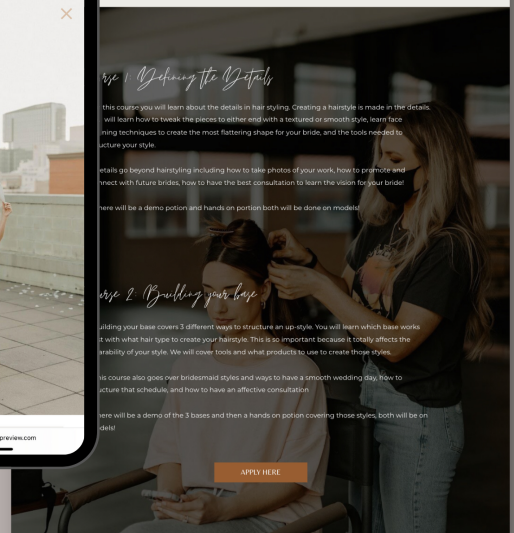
×

rse 1: Defining the Details

this course you will learn about the details in hair styling. Creating a hairstyle is made in the details. will learn how to tweak the pieces to either end with a textured or smooth style, learn face ining techniques to create the most flattering shape for your bride, and the tools needed to ucture your style.

details go beyond hairstyling including how to take photos of your work, how to promote and nnect with future brides, how to have the best consultation to learn the vision for your bride!

here will be a demo potion and hands on portion both will be done on models!

rse 2: Building your base

uilding your base covers 3 different ways to structure an up-style. You will learn which base works st with what hair type to create your hairstyle. This is so important because it totally affects the arability of your style. We will cover tools and what products to use to create those styles.

is course also goes over bridesmaid styles and ways to have a smooth wedding day, how to ucture that schedule, and how to have an affective consultation

here will be a demo of the 3 bases and then a hands on potion covering those styles, both will be on dels!

APPLY HERE

preview.com